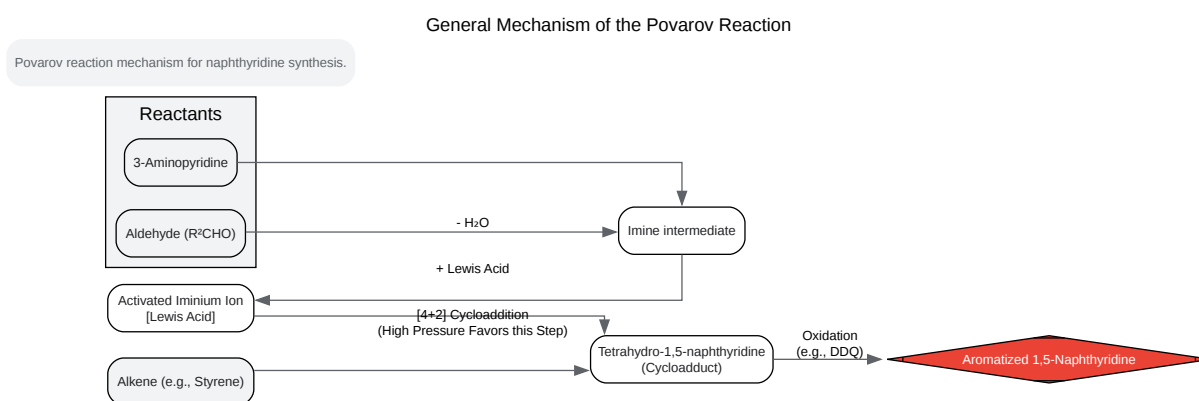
General Mechanism of the Povarov Reaction

Povarov reaction mechanism for naphthyridine synthesis.

Reactants

3-Aminopyridine

Aldehyde (R²CHO)

- H₂O

Imine intermediate

+ Lewis Acid

Activated Iminium Ion [Lewis Acid]

[4+2] Cycloaddition (High Pressure Favors this Step)

Alkene (e.g., Styrene)

Tetrahydro-1,5-naphthyridine (Cycloadduct)

Oxidation (e.g., DDQ)

Aromatized 1,5-Naphthyridine